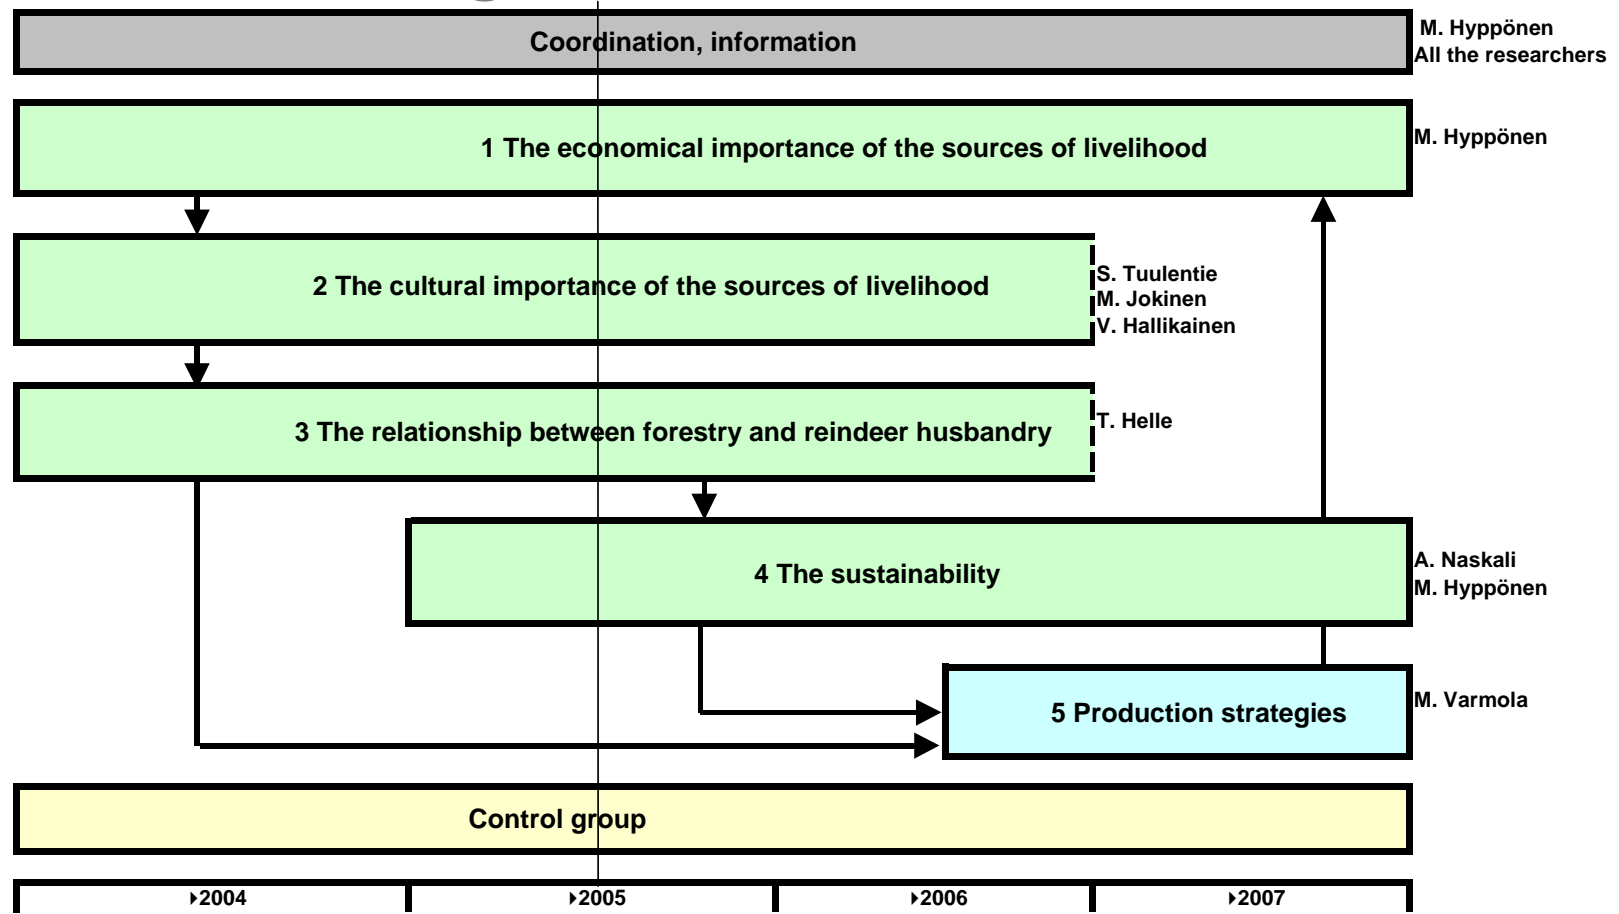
Coordination, information

M. Hyppönen
All the researchers

1 The economical importance of the sources of livelihood

M. Hyppönen

2 The cultural importance of the sources of livelihood

S. Tuulentie
M. Jokinen
V. Hallikainen

3 The relationship between forestry and reindeer husbandry

T. Helle

4 The sustainability

A. Naskali
M. Hyppönen

5 Production strategies

M. Varmola

Control group

| ‣2004 | ‣2005 | ‣2006 | ‣2007 |
|---|---|---|---|